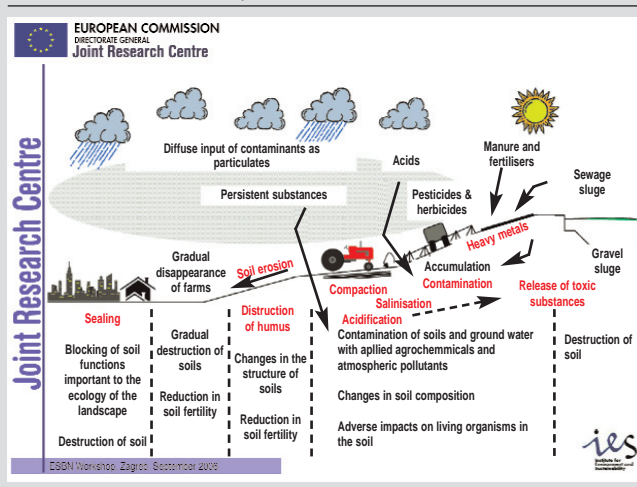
EUROPEAN COMMISSION
DIRECTORATE GENERAL
Joint Research Centre

Joint Research Centre

Diffuse input of contaminants as particulates

Acids

Manure and fertilisers

Sewage sluge

Persistent substances

Pesticides & herbicides

Heavy metals

Gravel sluge

Gradual disappearance of farms

Soil erosion

Compaction

Accumulation

Contamination

Salinisation

Release of toxic substances

Acidification

Sealing

Distruction of humus

Blocking of soil functions important to the ecology of the landscape

Destruction of soil

Gradual destruction of soils

Reduction in soil fertility

Changes in the structure of soils

Reduction in soil fertility

Contamination of soils and ground water with apllied agrochemmicals and atmospheric pollutants

Changes in soil composition

Adverse impacts on living organisms in the soil

Destruction of soil

ESBN Workshop, Zagreb, September 2006

ies
Institute for Environment and Sustainability